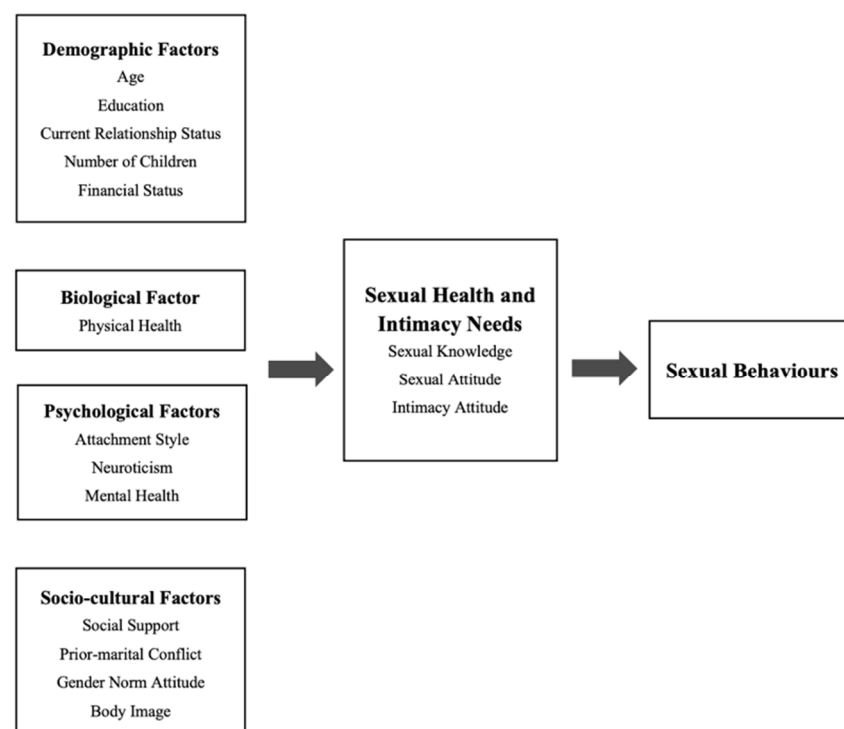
Demographic Factors
Age
Education
Current Relationship Status
Number of Children
Financial Status

Biological Factor
Physical Health

Psychological Factors
Attachment Style
Neuroticism
Mental Health

Socio-cultural Factors
Social Support
Prior-marital Conflict
Gender Norm Attitude
Body Image

Sexual Health and Intimacy Needs
Sexual Knowledge
Sexual Attitude
Intimacy Attitude

Sexual Behaviours